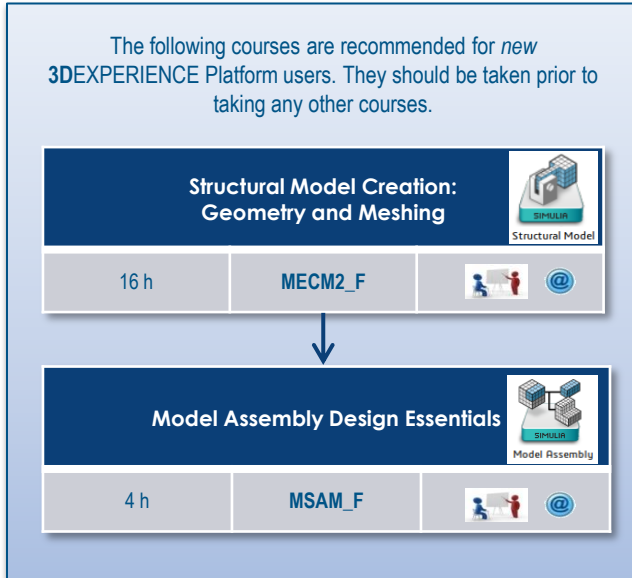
The following courses are recommended for new 3DEXPERIENCE Platform users. They should be taken prior to taking any other courses.

Structural Model Creation: Geometry and Meshing

SIMULIA
Structural Model

| 16 h | MECM2_F | @ |
|---|---|---|

Model Assembly Design Essentials

SIMULIA
Model Assembly

| 4 h | MSAM_F | @ |
|---|---|---|